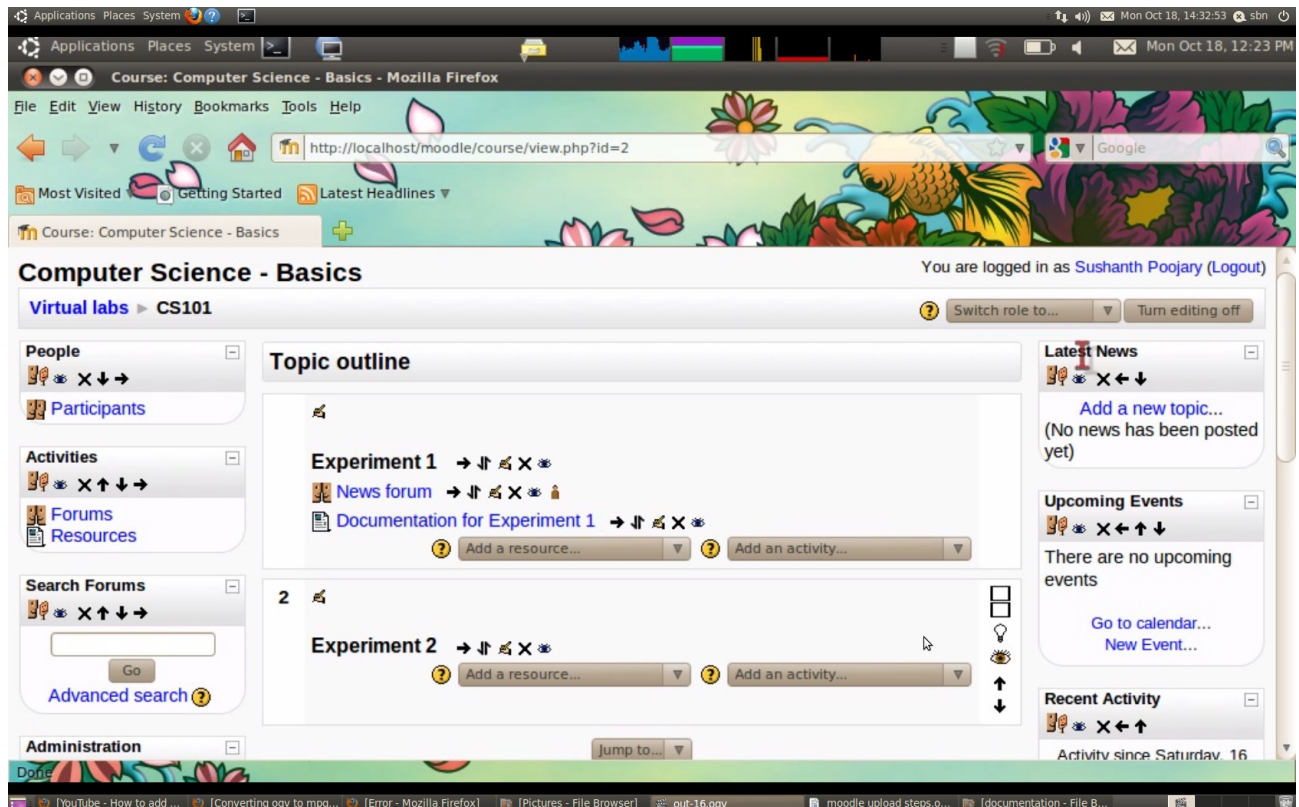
Applications Places System

Mon Oct 18, 14:32:53 sbn

Applications Places System

Mon Oct 18, 12:23 PM

Course: Computer Science - Basics - Mozilla Firefox

File Edit View History Bookmarks Tools Help

http://localhost/moodle/course/view.php?id=2

Google

Most Visited Getting Started Latest Headlines

Course: Computer Science - Basics

Computer Science - Basics

You are logged in as Sushanth Poojary (Logout)

Virtual labs ► CS101

Switch role to...

Turn editing off

People

Participants

Activities

Forums

Resources

Search Forums

Go

Advanced search

Administration

Topic outline

Experiment 1

News forum

Documentation for Experiment 1

Add a resource...

Add an activity...

2

Experiment 2

Add a resource...

Add an activity...

Jump to...

Latest News

Add a new topic...

(No news has been posted yet)

Upcoming Events

There are no upcoming events

Go to calendar...

New Event...

Recent Activity

Activity since Saturday, 16

Done

[YouTube - How to add ...

[Converting ogv to mpg...

[Error - Mozilla Firefox]

[Pictures - File Browser]

out-16.ogv

moodle upload steps.o...

[documentation - File B...